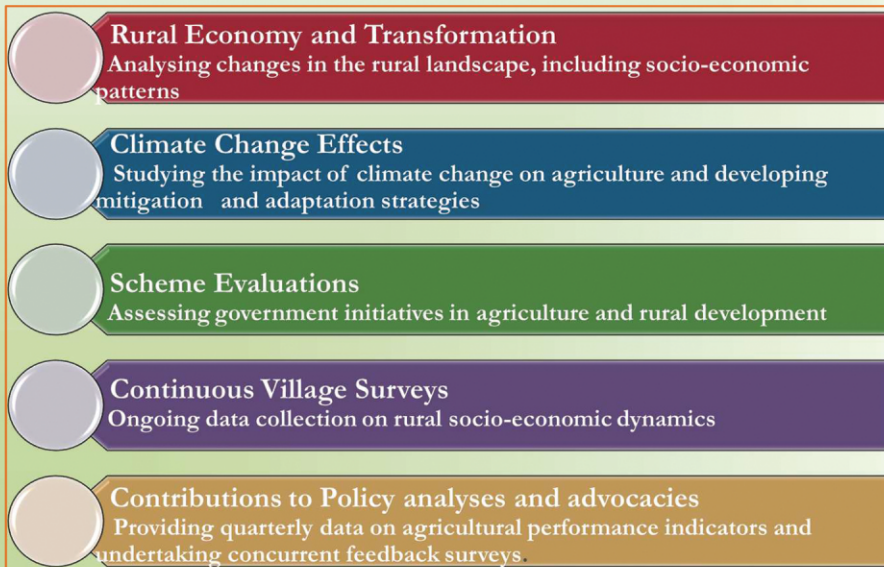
Rural Economy and Transformation
Analysing changes in the rural landscape, including socio-economic patterns

Climate Change Effects
Studying the impact of climate change on agriculture and developing mitigation and adaptation strategies

Scheme Evaluations
Assessing government initiatives in agriculture and rural development

Continuous Village Surveys
Ongoing data collection on rural socio-economic dynamics

Contributions to Policy analyses and advocacies
Providing quarterly data on agricultural performance indicators and undertaking concurrent feedback surveys.